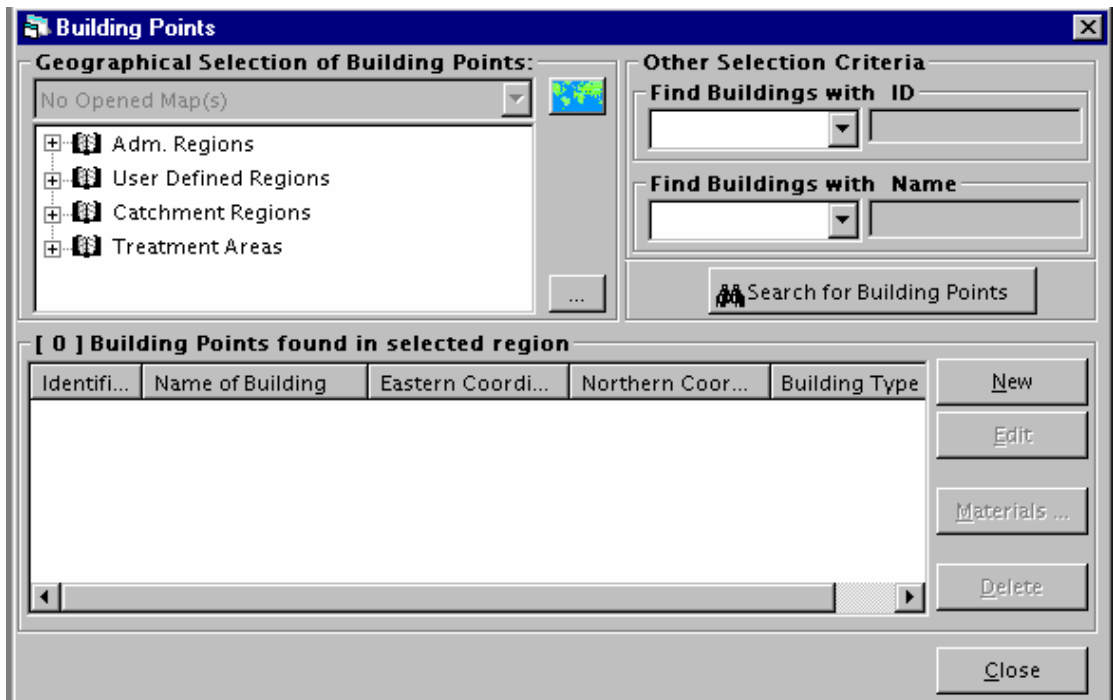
Building Points

Geographical Selection of Building Points:

No Opened Map(s)

Adm. Regions
User Defined Regions
Catchment Regions
Treatment Areas

...

Other Selection Criteria

Find Buildings with ID

Find Buildings with Name

Search for Building Points

[ 0 ] Building Points found in selected region

| Identifi... | Name of Building | Eastern Coordi... | Northern Coor... | Building Type |
|---|---|---|---|---|

New

Edit

Materials ...

Delete

Close